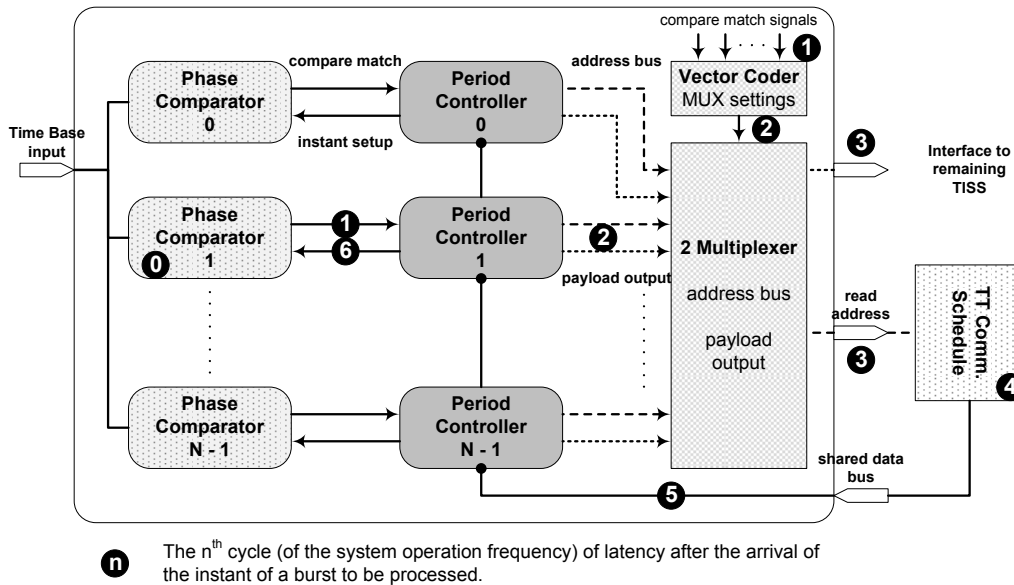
compare match signals

1

compare match

address bus

Vector Coder
MUX settings

Phase Comparator 0

Period Controller 0

2

3

Time Base input

instant setup

Interface to remaining TISS

Phase Comparator 1

1

6

0

Period Controller 1

2

2 Multiplexer

address bus

payload output

payload output

read address

3

TT Comm. Schedule

4

Phase Comparator N - 1

Period Controller N - 1

shared data bus

5

n The n$^{th}$ cycle (of the system operation frequency) of latency after the arrival of the instant of a burst to be processed.